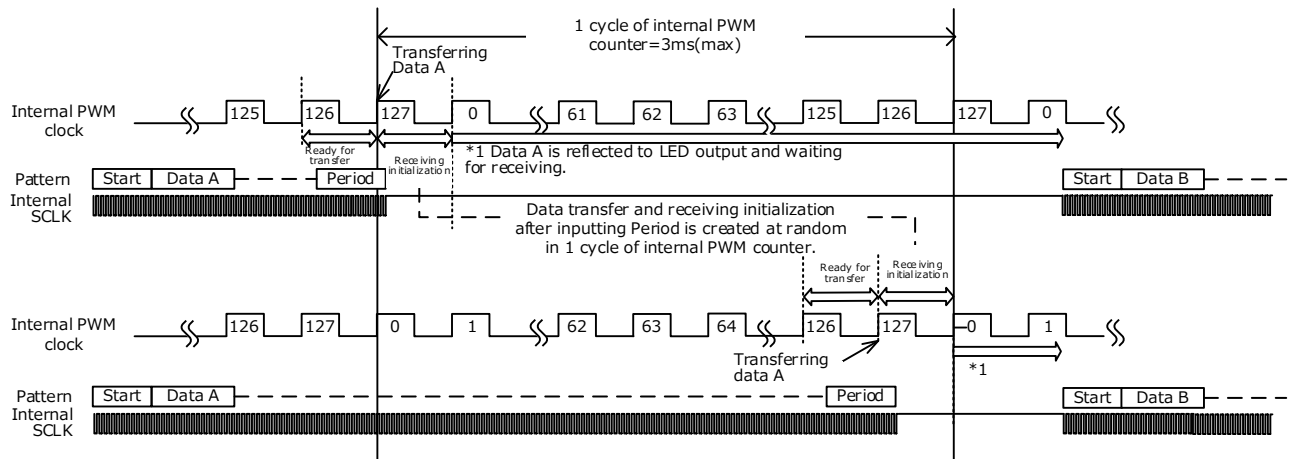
1 cycle of internal PWM counter=3ms(max)

Transferring Data A

Internal PWM clock

125 126 127 0 61 62 63 125 126 127 0

Ready for transfer

Receiving initialization

*1 Data A is reflected to LED output and waiting for receiving.

Pattern

Start Data A Period

Start Data B

Internal SCLK

Data transfer and receiving initialization after inputting Period is created at random in 1 cycle of internal PWM counter.

Ready for transfer

Receiving initialization

Internal PWM clock

126 127 0 1 62 63 64 126 127 0 1

Transferring data A

*1

Pattern

Start Data A Period

Start Data B

Internal SCLK